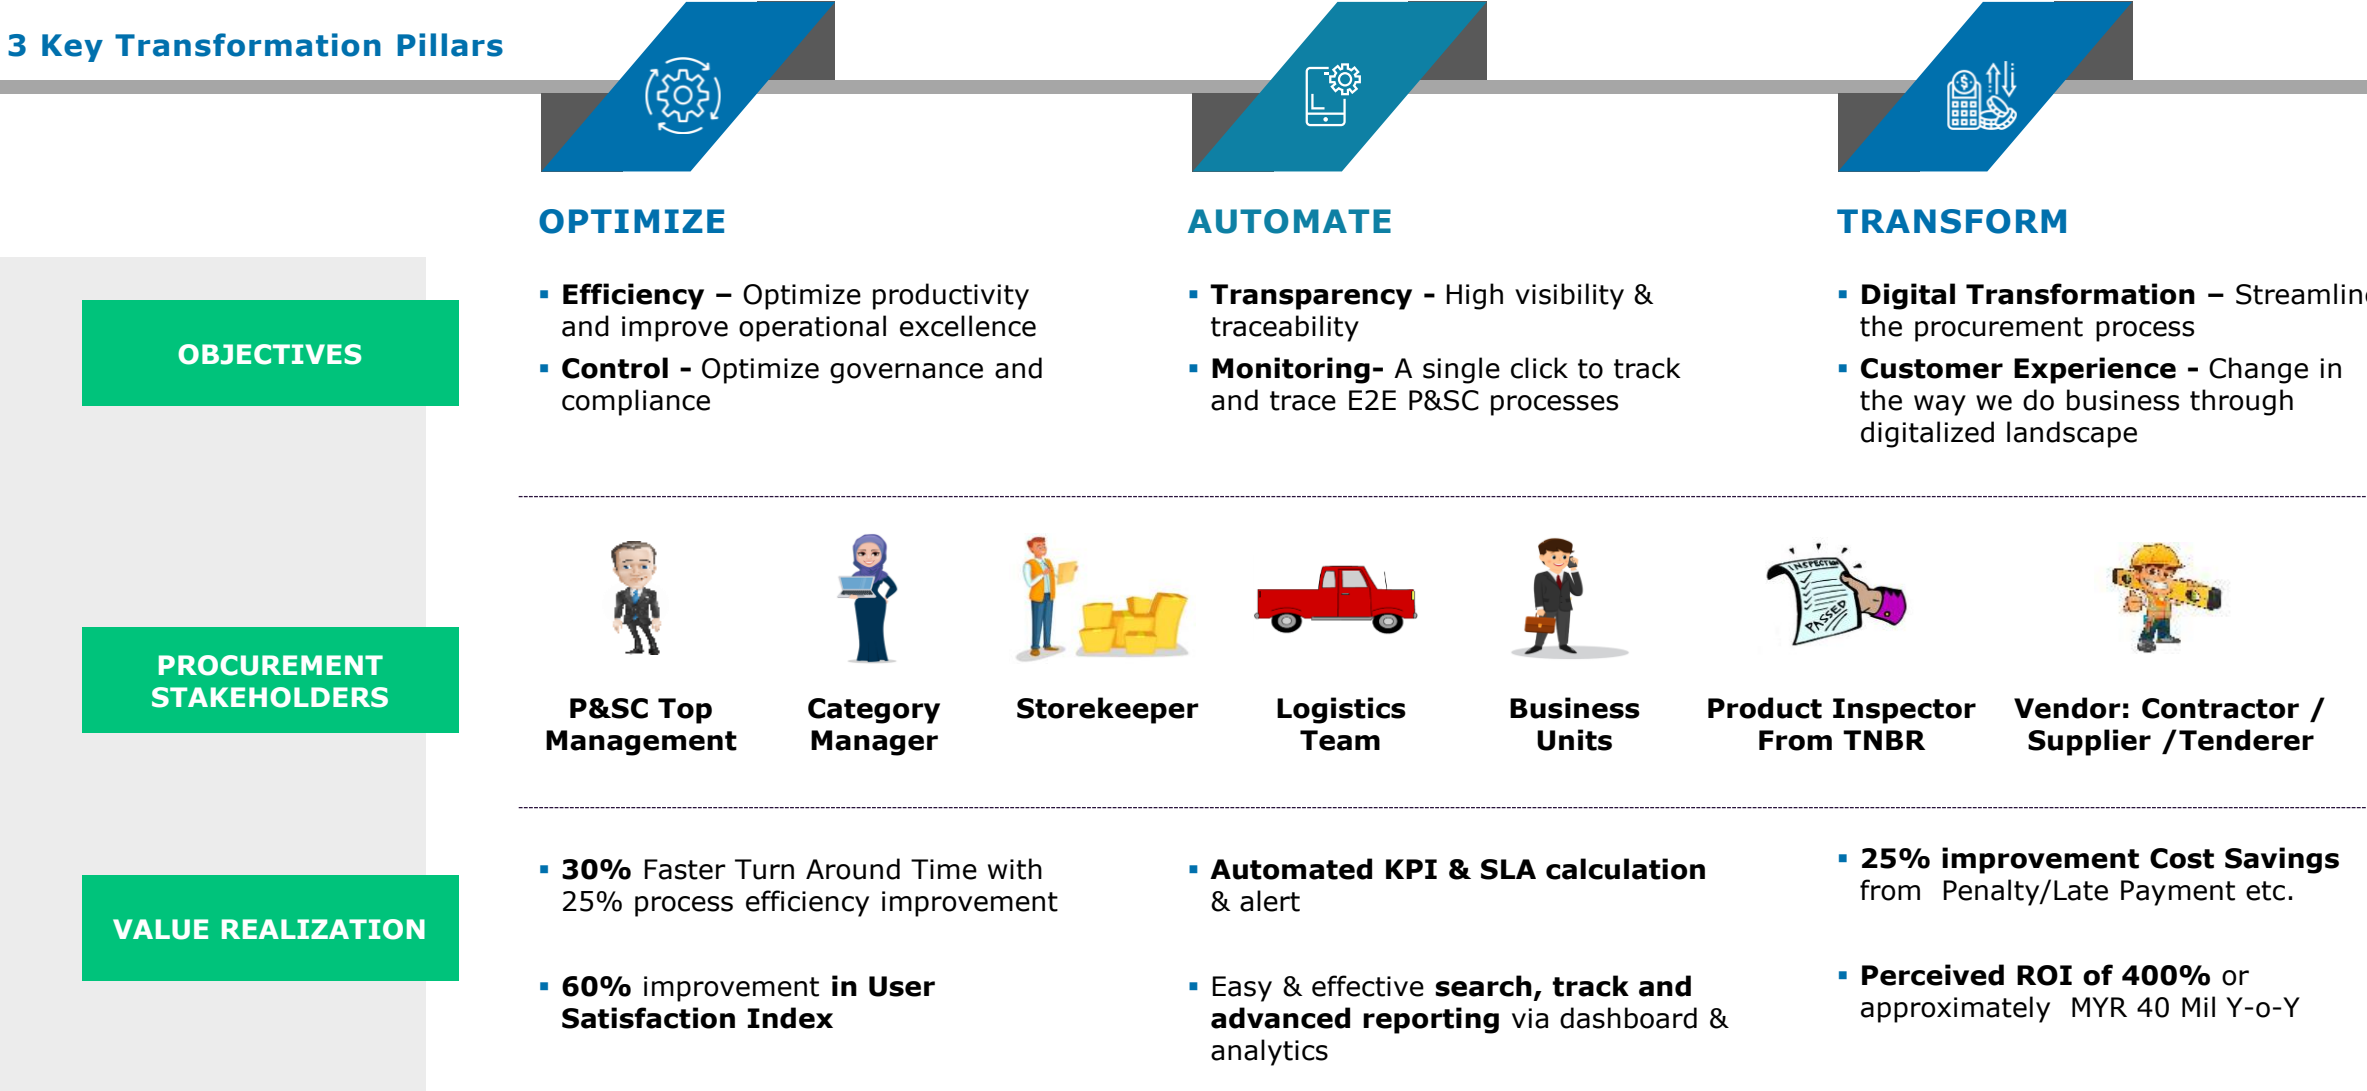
3 Key Transformation Pillars

OPTIMIZE

AUTOMATE

TRANSFORM

OBJECTIVES

▪ **Efficiency –** Optimize productivity and improve operational excellence
▪ **Control -** Optimize governance and compliance

▪ **Transparency -** High visibility & traceability
▪ **Monitoring-** A single click to track and trace E2E P&SC processes

▪ **Digital Transformation –** Streamlin the procurement process
▪ **Customer Experience -** Change in the way we do business through digitalized landscape

PROCUREMENT STAKEHOLDERS

INSPECTION PASSED

P&SC Top Management

Category Manager

Storekeeper

Logistics Team

Business Units

Product Inspector From TNBR

Vendor: Contractor / Supplier /Tenderer

VALUE REALIZATION

▪ **30%** Faster Turn Around Time with 25% process efficiency improvement
▪ **60%** improvement **in User Satisfaction Index**

▪ **Automated KPI & SLA calculation** & alert
▪ Easy & effective **search, track and advanced reporting** via dashboard & analytics

▪ **25% improvement Cost Savings** from Penalty/Late Payment etc.
▪ **Perceived ROI of 400%** or approximately MYR 40 Mil Y-o-Y